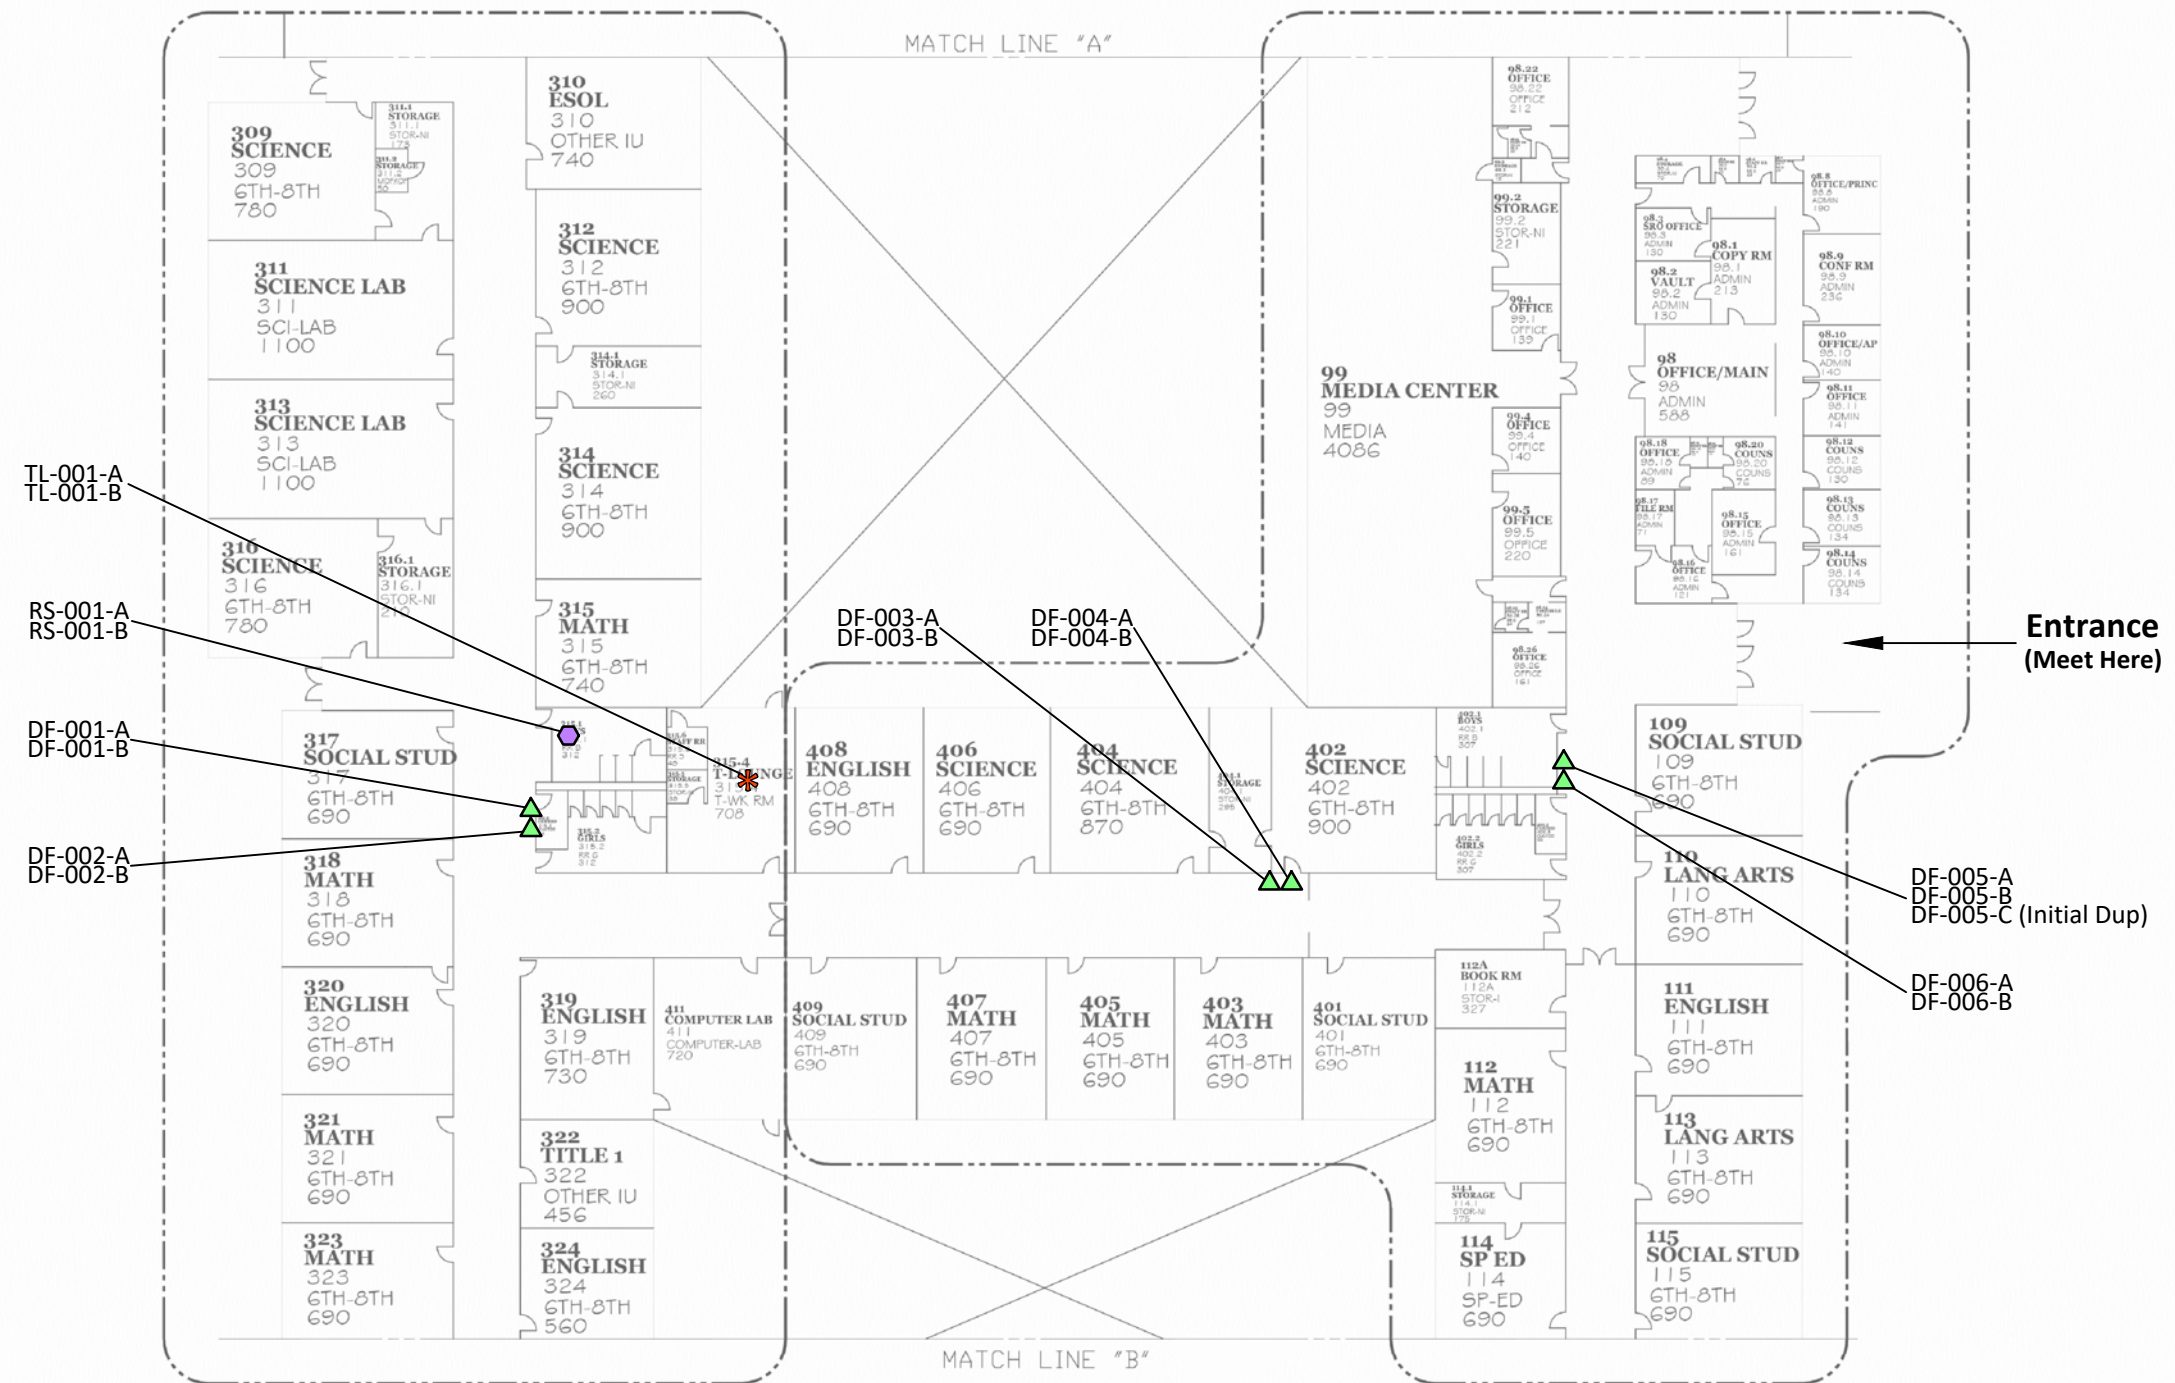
MATCH LINE "A"

309
SCIENCE
309
6TH-8TH
780

311.1
STORAGE
311.1
STOR-NI
175

311.2
STORAGE
311.2
MCH/OP
50

311
SCIENCE LAB
311
SCI-LAB
1100

313
SCIENCE LAB
313
SCI-LAB
1100

316
SCIENCE
316
6TH-8TH
780

316.1
STORAGE
316.1
STOR-NI
210

310
ESOL
310
OTHER IU
740

312
SCIENCE
312
6TH-8TH
900

314.1
STORAGE
314.1
STOR-NI
260

314
SCIENCE
314
6TH-8TH
900

315
MATH
315
6TH-8TH
740

317
SOCIAL STUD
317
6TH-8TH
690

318
MATH
318
6TH-8TH
690

320
ENGLISH
320
6TH-8TH
690

321
MATH
321
6TH-8TH
690

323
MATH
323
6TH-8TH
690

315.4
T-LOUNGE
315.4
T-WK RM
708

315.2
GIRLS
315.2
RR G
312

319
ENGLISH
319
6TH-8TH
730

411
COMPUTER LAB
411
COMPUTER-LAB
720

322
TITLE 1
322
OTHER IU
456

324
ENGLISH
324
6TH-8TH
560

408
ENGLISH
408
6TH-8TH
690

406
SCIENCE
406
6TH-8TH
690

404
SCIENCE
404
6TH-8TH
870

404.1
STORAGE
404
STOR-NI
296

402
SCIENCE
402
6TH-8TH
900

402.1
BOYS
402.1
RR B
307

402.2
GIRLS
402.2
RR G
307

409
SOCIAL STUD
409
6TH-8TH
690

407
MATH
407
6TH-8TH
690

405
MATH
405
6TH-8TH
690

403
MATH
403
6TH-8TH
690

401
SOCIAL STUD
401
6TH-8TH
690

99
MEDIA CENTER
99
MEDIA
4086

98.22
OFFICE
98.22
OFFICE
212

99.2
STORAGE
99.2
STOR-NI
221

99.1
OFFICE
99.1
OFFICE
139

99.4
OFFICE
99.4
OFFICE
140

99.5
OFFICE
99.5
OFFICE
220

98.26
OFFICE
98.26
OFFICE
161

98.8
OFFICE/PRINC
98.8
ADMIN
190

98.3
SRO OFFICE
98.3
ADMIN
130

98.1
COPY RM
98.1
ADMIN
213

98.2
VAULT
98.2
ADMIN
130

98.9
CONF RM
98.9
ADMIN
236

98
OFFICE/MAIN
98
ADMIN
588

98.10
OFFICE/AP
98.10
ADMIN
140

98.11
OFFICE
98.11
ADMIN
141

98.18
OFFICE
98.18
ADMIN
89

98.20
COUNS
98.20
COUNS
76

98.12
COUNS
98.12
COUNS
130

98.17
FILE RM
98.17
ADMIN
71

98.15
OFFICE
98.15
ADMIN
161

98.13
COUNS
98.13
COUNS
134

98.16
OFFICE
98.16
ADMIN
121

98.14
COUNS
98.14
COUNS
134

109
SOCIAL STUD
109
6TH-8TH
690

110
LANG ARTS
110
6TH-8TH
690

112A
BOOK RM
112A
STOR-I
327

111
ENGLISH
111
6TH-8TH
690

112
MATH
112
6TH-8TH
690

113
LANG ARTS
113
6TH-8TH
690

114.1
STORAGE
114.1
STOR-NI
175

114
SP ED
114
SP-ED
690

115
SOCIAL STUD
115
6TH-8TH
690

MATCH LINE "B"

TL-001-A
TL-001-B
RS-001-A
RS-001-B
DF-001-A
DF-001-B
DF-002-A
DF-002-B
DF-003-A
DF-003-B
DF-004-A
DF-004-B
DF-005-A
DF-005-B
DF-005-C (Initial Dup)
DF-006-A
DF-006-B

Entrance
(Meet Here)